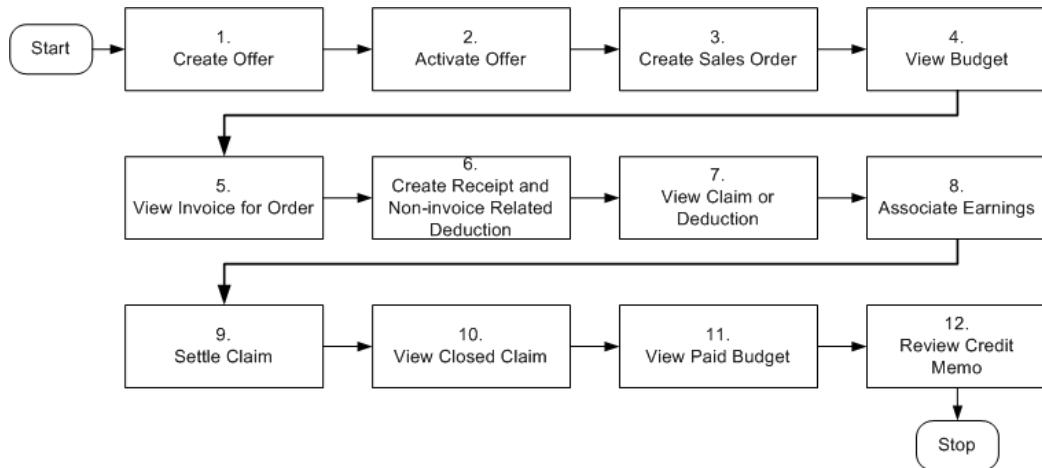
Start

1.
Create Offer

2.
Activate Offer

3.
Create Sales Order

4.
View Budget

5.
View Invoice for Order

6.
Create Receipt and Non-invoice Related Deduction

7.
View Claim or Deduction

8.
Associate Earnings

9.
Settle Claim

10.
View Closed Claim

11.
View Paid Budget

12.
Review Credit Memo

Stop